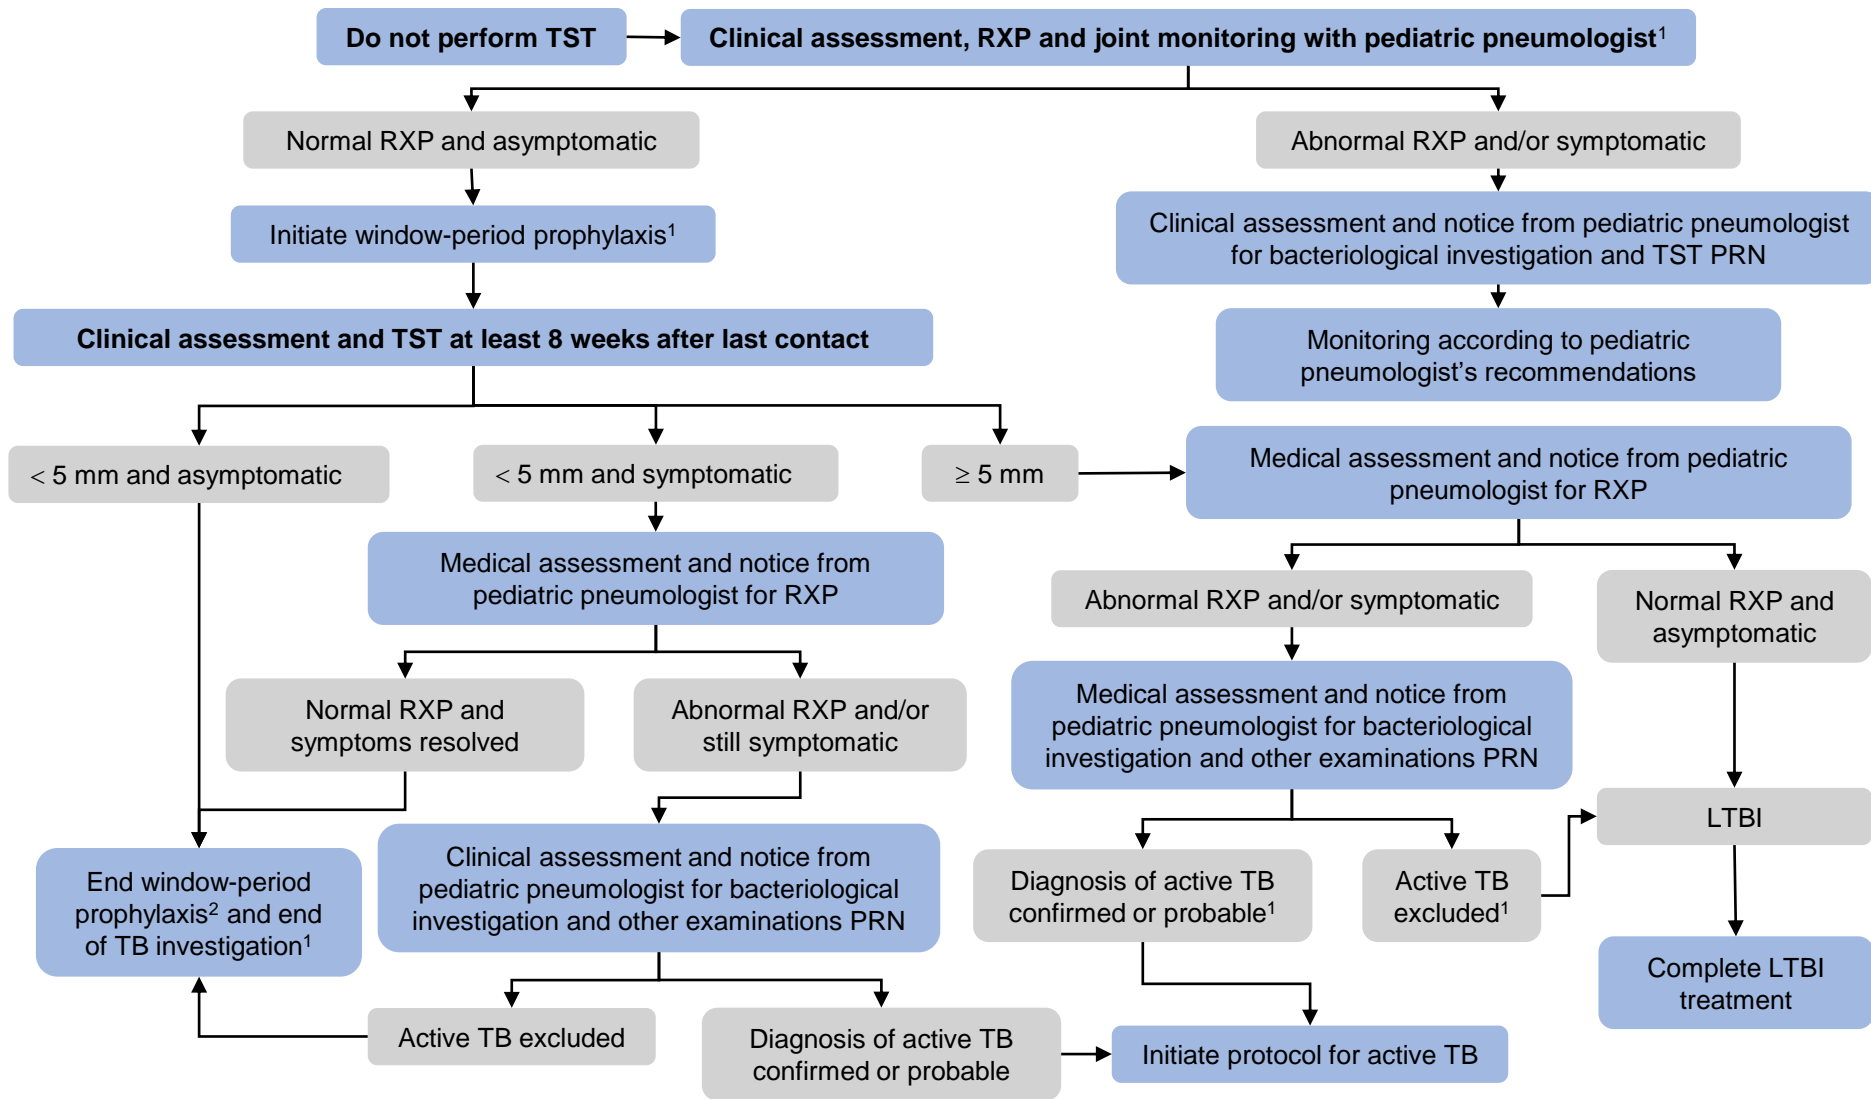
Do not perform TST

Clinical assessment, RXP and joint monitoring with pediatric pneumologist$^1$

Normal RXP and asymptomatic

Abnormal RXP and/or symptomatic

Initiate window-period prophylaxis$^1$

Clinical assessment and notice from pediatric pneumologist for bacteriological investigation and TST PRN

Clinical assessment and TST at least 8 weeks after last contact

Monitoring according to pediatric pneumologist's recommendations

< 5 mm and asymptomatic

< 5 mm and symptomatic

≥ 5 mm

Medical assessment and notice from pediatric pneumologist for RXP

Medical assessment and notice from pediatric pneumologist for RXP

Abnormal RXP and/or symptomatic

Normal RXP and asymptomatic

Normal RXP and symptoms resolved

Abnormal RXP and/or still symptomatic

Medical assessment and notice from pediatric pneumologist for bacteriological investigation and other examinations PRN

LTBI

End window-period prophylaxis$^2$ and end of TB investigation$^1$

Clinical assessment and notice from pediatric pneumologist for bacteriological investigation and other examinations PRN

Diagnosis of active TB confirmed or probable$^1$

Active TB excluded$^1$

Complete LTBI treatment

Active TB excluded

Diagnosis of active TB confirmed or probable

Initiate protocol for active TB